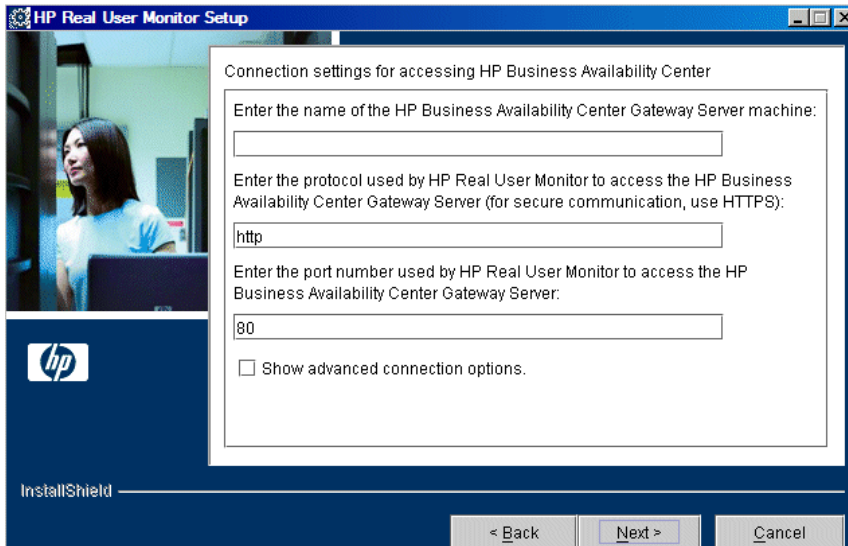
HP Real User Monitor Setup

Connection settings for accessing HP Business Availability Center

Enter the name of the HP Business Availability Center Gateway Server machine:

Enter the protocol used by HP Real User Monitor to access the HP Business Availability Center Gateway Server (for secure communication, use HTTPS):

http

Enter the port number used by HP Real User Monitor to access the HP Business Availability Center Gateway Server:

80

Show advanced connection options.

hp

InstallShield

< Back

Next >

Cancel